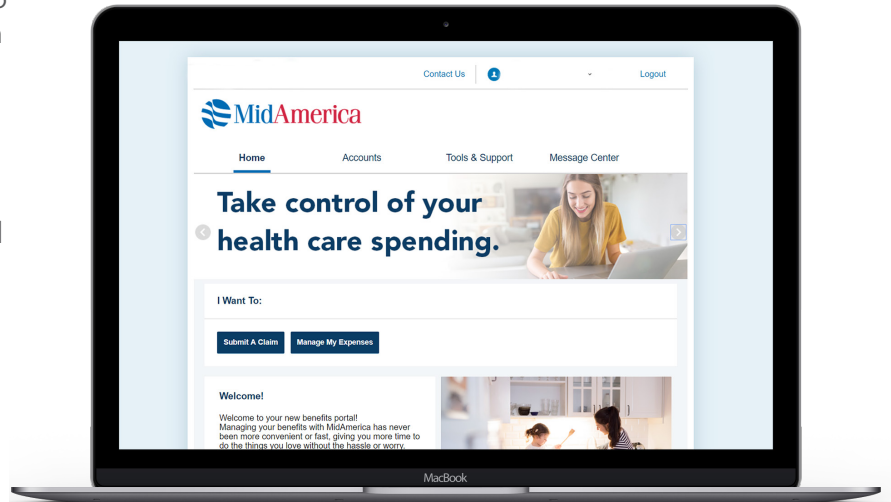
Contact Us

Logout

MidAmerica

Home

Accounts

Tools & Support

Message Center

Take control of your health care spending.

I Want To:

Submit A Claim

Manage My Expenses

Welcome!

Welcome to your new benefits portal! Managing your benefits with MidAmerica has never been more convenient or fast, giving you more time to do the things you love without the hassle or worry.

MacBook